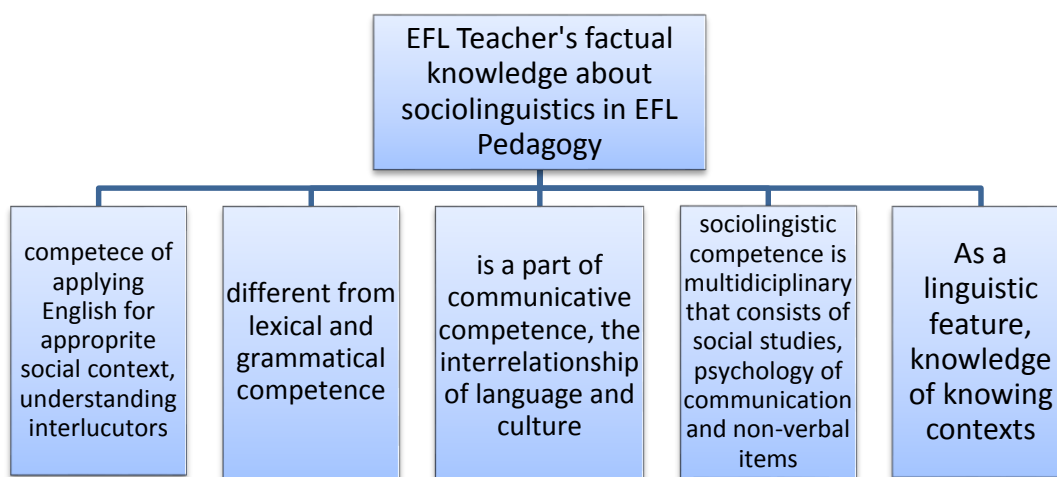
EFL Teacher's factual knowledge about sociolinguistics in EFL Pedagogy

competece of applying English for approprite social context, understanding interlucutors

different from lexical and grammatical competence

is a part of communicative competence, the interrelationship of language and culture

sociolingistic competence is multidiciplinary that consists of social studies, psychology of communication and non-verbal items

As a linguistic feature, knowledge of knowing contexts